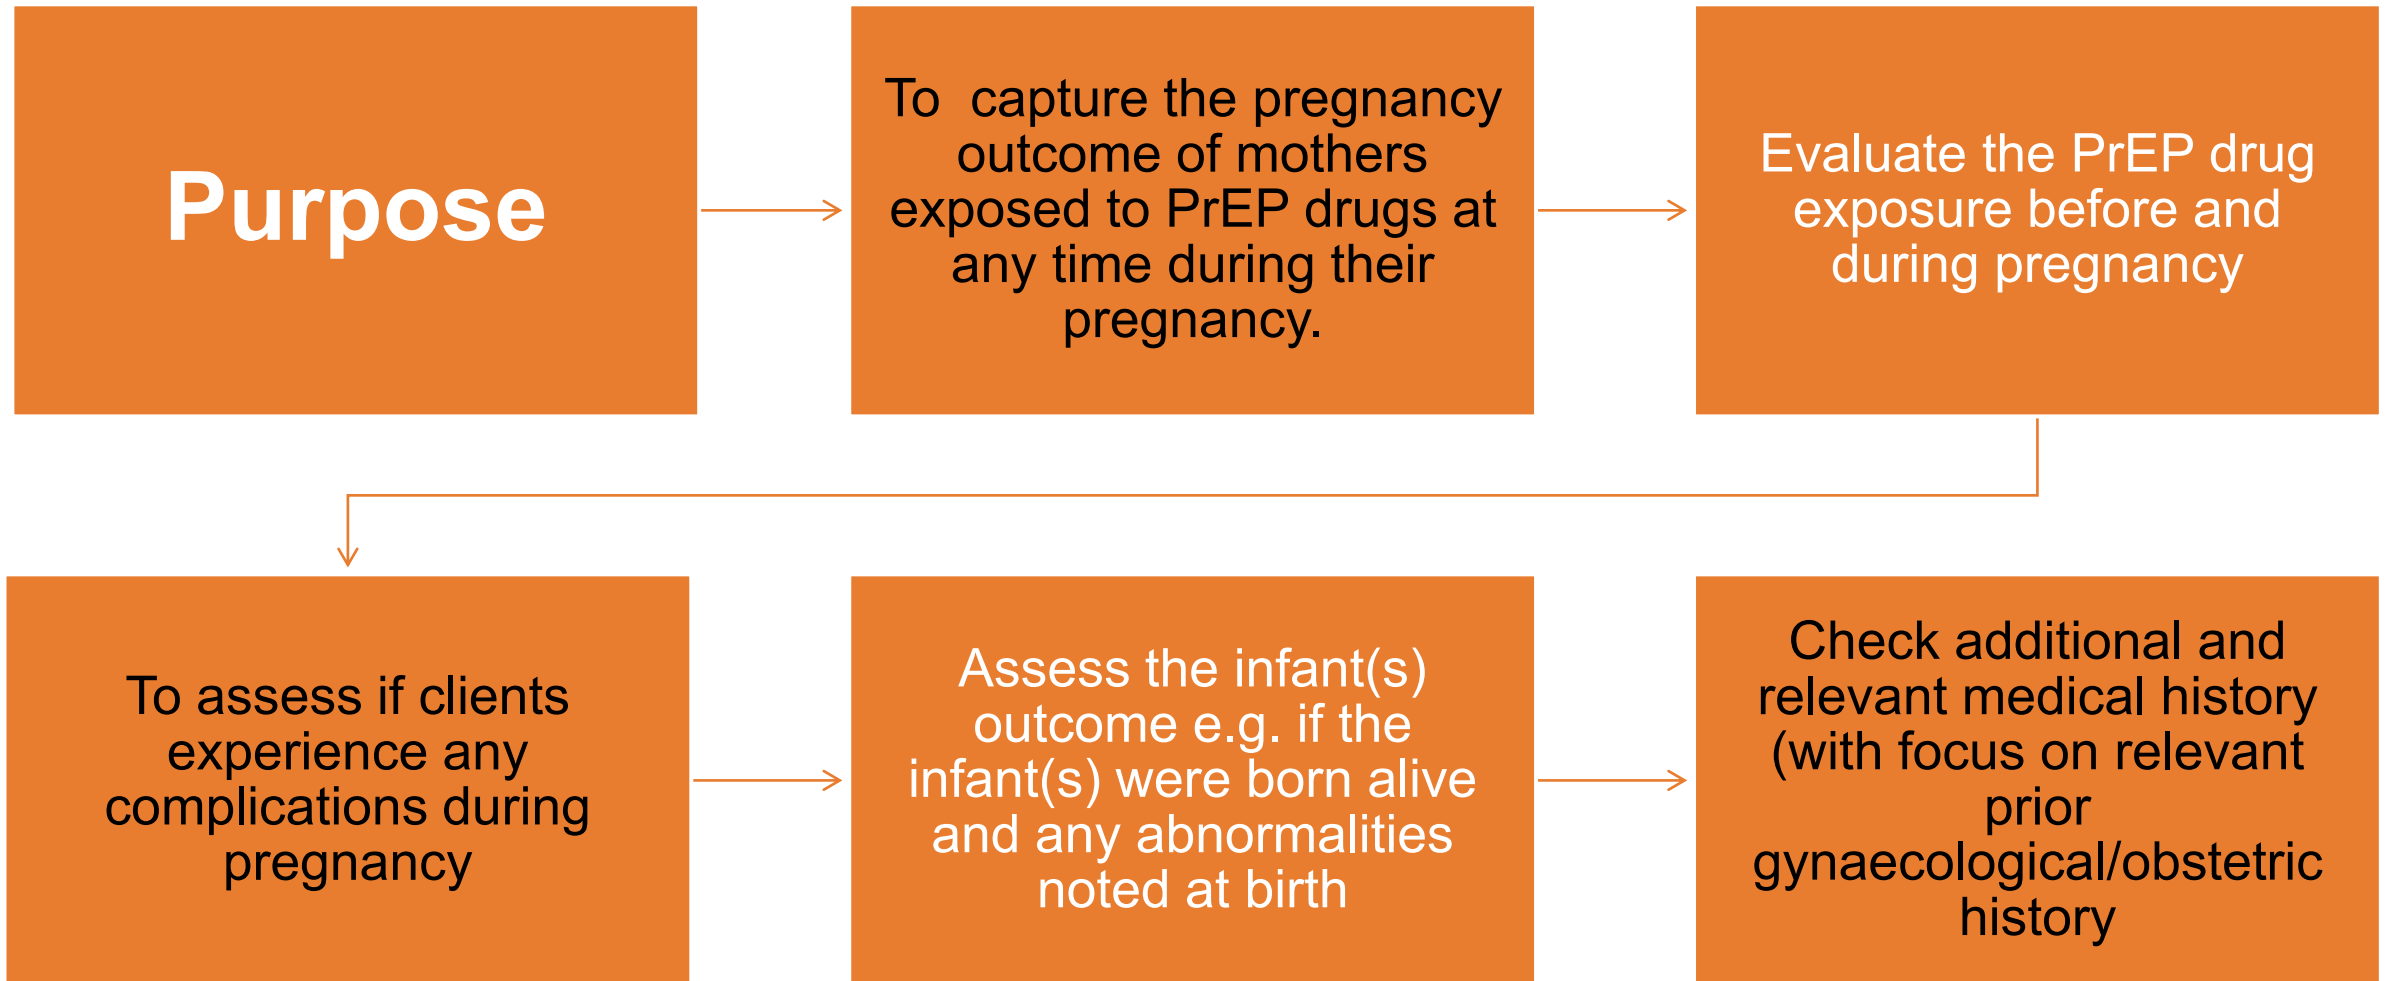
Purpose

To  capture the pregnancy outcome of mothers exposed to PrEP drugs at any time during their pregnancy.

Evaluate the PrEP drug exposure before and during pregnancy

To assess if clients experience any complications during pregnancy

Assess the infant(s) outcome e.g. if the infant(s) were born alive and any abnormalities noted at birth

Check additional and relevant medical history (with focus on relevant prior gynaecological/obstetric history